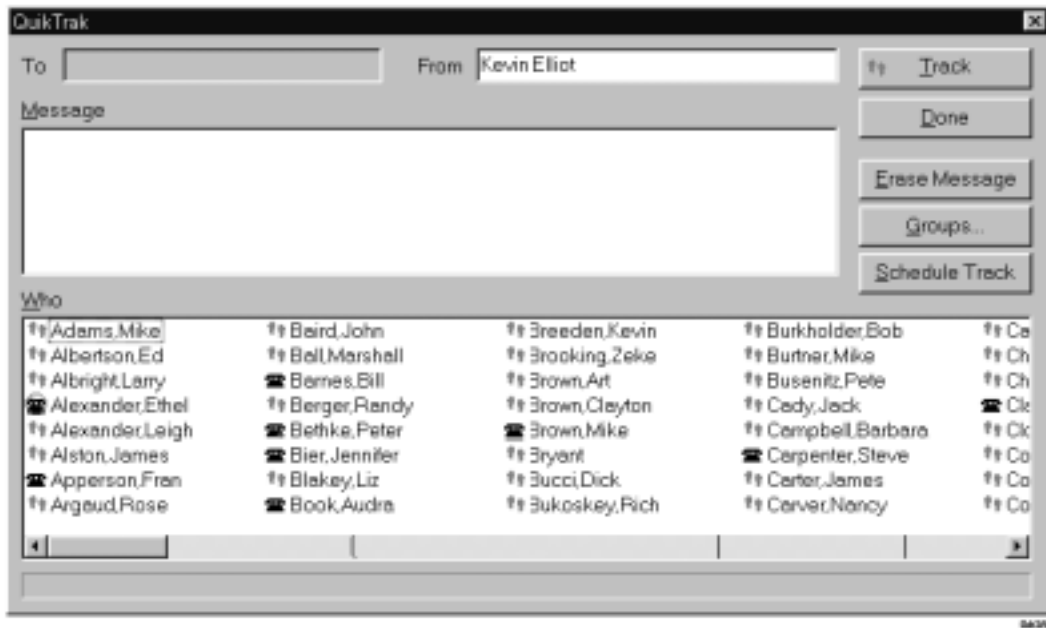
QuikTrak

To

From Kevin Elliot

Track

Done

Message

Erase Message

Groups...

Schedule Track

Who

| | | | | |
|---|---|---|---|---|
| Adams,Mike | Baird,John | Breeden,Kevin | Burkholder,Bob | Ca |
| Albertson,Ed | Ball,Marshall | Brooking,Zeke | Burtner,Mike | Ch |
| Albright,Larry | Barnes,Bill | Brown,Art | Busenitz,Pete | Ch |
| Alexander,Ethel | Berger,Randy | Brown,Clayton | Cady,Jack | Cl |
| Alexander,Leigh | Bethke,Peter | Brown,Mike | Campbell,Barbara | Cl |
| Alston,James | Bier,Jennifer | Bryant | Carpenter,Steve | Co |
| Apperson,Fran | Blakey,Liz | Bucci,Dick | Carter,James | Co |
| Argaud,Rose | Book,Audra | Bukoskey,Rich | Carver,Nancy | Co |